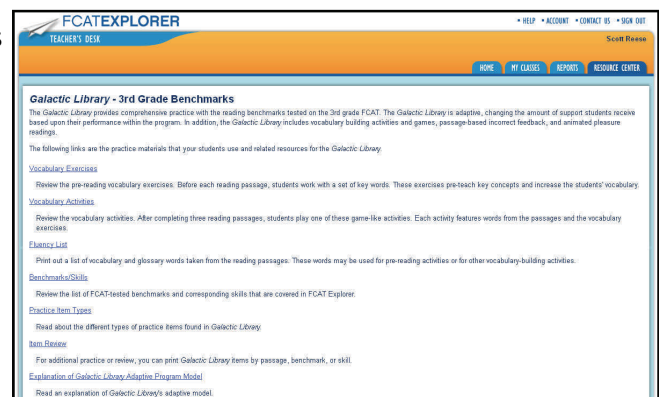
FCATEXPLORER
TEACHER'S DESK

• HELP • ACCOUNT • CONTACT US • SIGN OUT
Scott Reese

HOME MY CLASSES REPORTS RESOURCE CENTER

Galactic Library - 3rd Grade Benchmarks

The Galactic Library provides comprehensive practice with the reading benchmarks tested on the 3rd grade FCAT. The Galactic Library is adaptive, changing the amount of support students receive based upon their performance within the program. In addition, the Galactic Library includes vocabulary building activities and games, passage-based incorrect feedback, and animated pleasure readings.

The following links are the practice materials that your students use and related resources for the Galactic Library.

Vocabulary Exercises

Review the pre-reading vocabulary exercises. Before each reading passage, students work with a set of key words. These exercises pre-teach key concepts and increase the students' vocabulary.

Vocabulary Activities

Review the vocabulary activities. After completing three reading passages, students play one of these game-like activities. Each activity features words from the passages and the vocabulary exercises.

Fluency List

Print out a list of vocabulary and glossary words taken from the reading passages. These words may be used for pre-reading activities or for other vocabulary-building activities.

Benchmarks/Skills

Review the list of FCAT-tested benchmarks and corresponding skills that are covered in FCAT Explorer.

Practice Item Types

Read about the different types of practice items found in Galactic Library.

Item Review

For additional practice or review, you can print Galactic Library items by passage, benchmark, or skill.

Explanation of Galactic Library Adaptive Program Model

Read an explanation of Galactic Library's adaptive model.